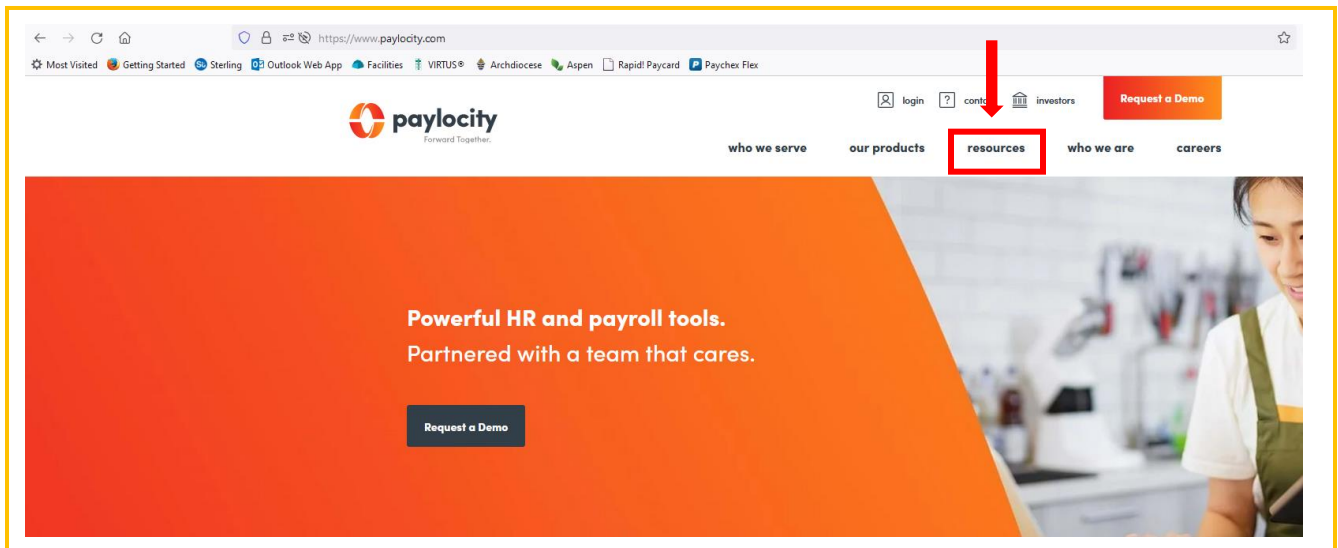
https://www.paylocity.com

Most Visited Getting Started Sterling Outlook Web App Facilities VIRTUS® Archdiocese Aspen Rapid! Paycard Paychex Flex

login conta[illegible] investors Request a Demo

paylocity
Forward Together.

who we serve our products resources who we are careers

Powerful HR and payroll tools.
Partnered with a team that cares.

Request a Demo